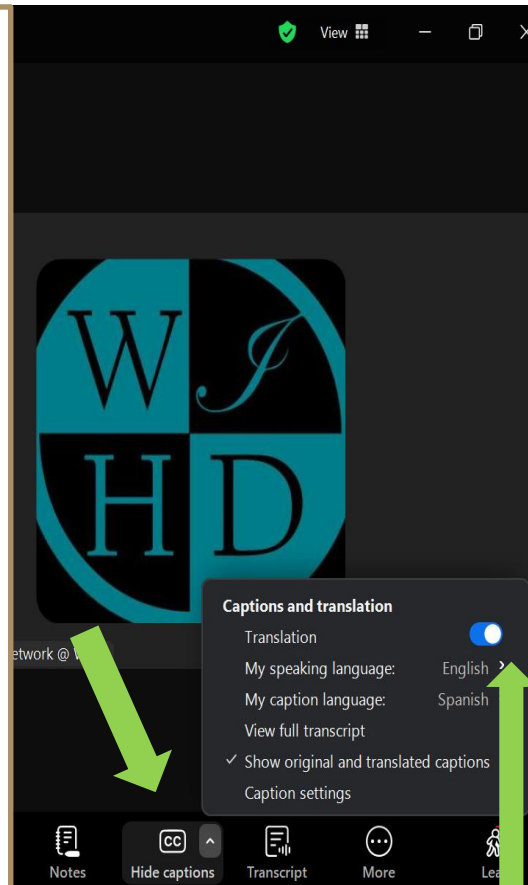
View

W
J
H
D

etwork @ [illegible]

Captions and translation
Translation
My speaking language: English
My caption language: Spanish
View full transcript
✓ Show original and translated captions
Caption settings

Notes
CC
Hide captions
Transcript
More
Lea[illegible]